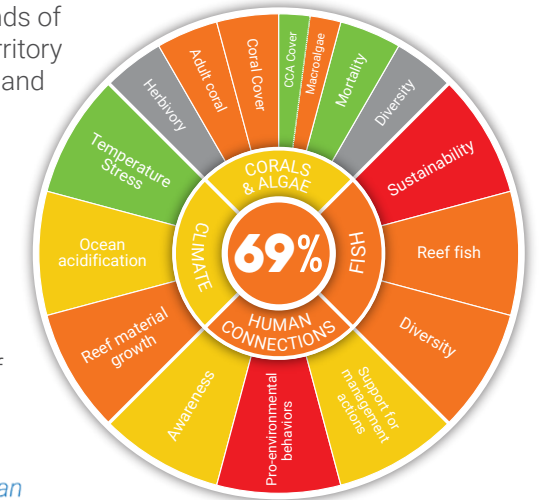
nds of
rritory
and

f

an

Herbivory
Adult coral
Coral Cover
CCA Cover
Macroalgae
Mortality
Diversity
Temperature Stress
Sustainability
Ocean acidification
Reef fish
Reef material growth
Diversity
Awareness
Pro-environmental behaviors
Support for management actions

CORALS & ALGAE
CLIMATE
FISH
HUMAN CONNECTIONS
69%